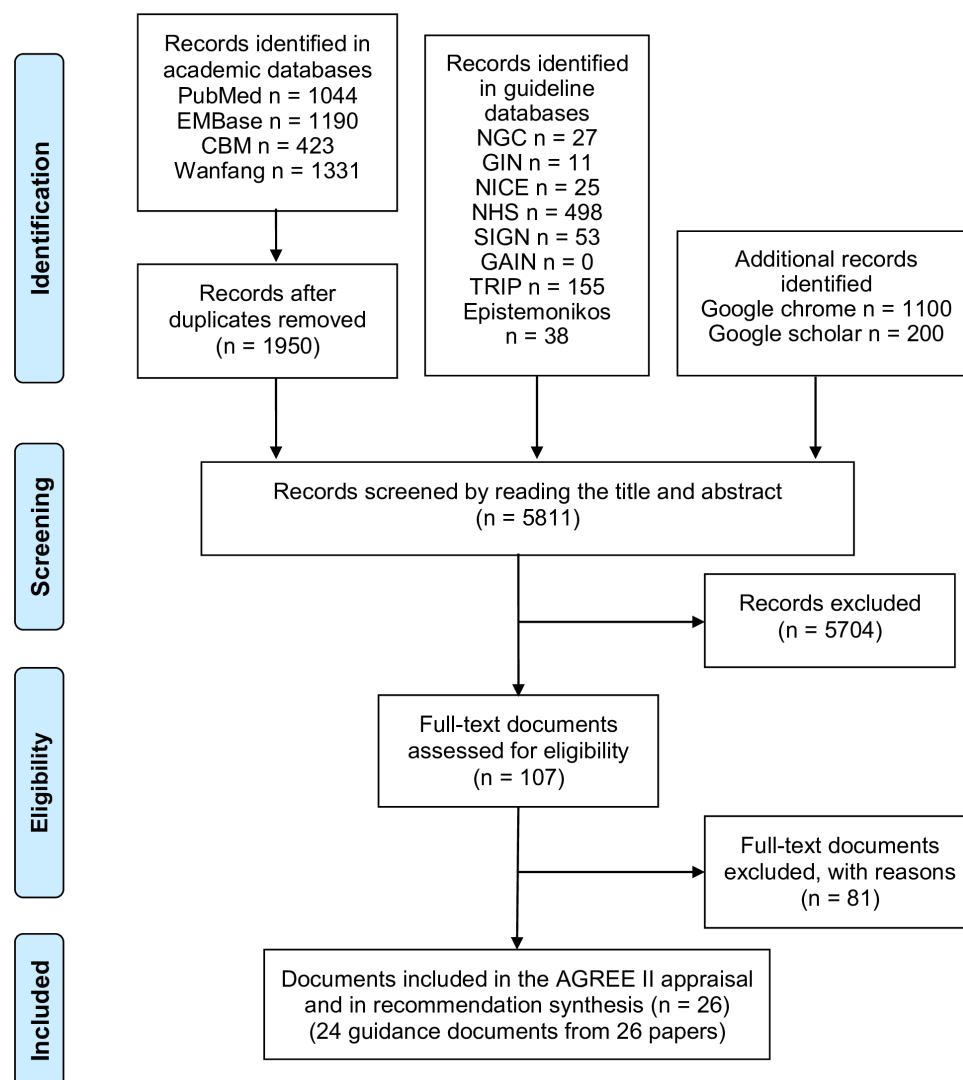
Identification

Records identified in academic databases
PubMed n = 1044
EMBase n = 1190
CBM n = 423
Wanfang n = 1331

Records identified in guideline databases
NGC n = 27
GIN n = 11
NICE n = 25
NHS n = 498
SIGN n = 53
GAIN n = 0
TRIP n = 155
Epistemonikos
n = 38

Records after duplicates removed
(n = 1950)

Additional records identified
Google chrome n = 1100
Google scholar n = 200

Screening

Records screened by reading the title and abstract
(n = 5811)

Records excluded
(n = 5704)

Eligibility

Full-text documents assessed for eligibility
(n = 107)

Full-text documents excluded, with reasons
(n = 81)

Included

Documents included in the AGREE II appraisal and in recommendation synthesis (n = 26)
(24 guidance documents from 26 papers)